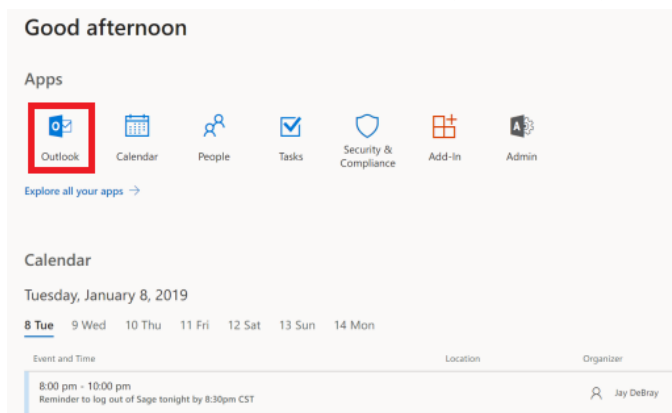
Good afternoon

Apps

Outlook
Calendar
People
Tasks
Security & Compliance
Add-In
Admin

Explore all your apps →

Calendar

Tuesday, January 8, 2019

8 Tue 9 Wed 10 Thu 11 Fri 12 Sat 13 Sun 14 Mon

| Event and Time | Location | Organizer |
|---|---|---|
| 8:00 pm - 10:00 pm Reminder to log out of Sage tonight by 8:30pm CST | | Jay DeBray |